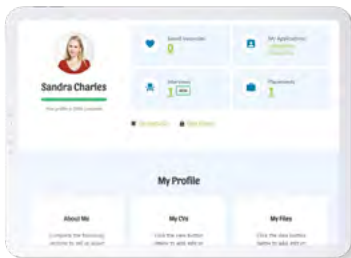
Sandra Charles

Your profile is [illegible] complete

Saved Vacancies
0

My Applications
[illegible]

Interviews
1 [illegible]

Placements
1

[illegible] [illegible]

My Profile

About Me
Complete the following sections to tell us about

My CVs
Click the view button below to add edit or

My Files
Click the view button below to add, edit or